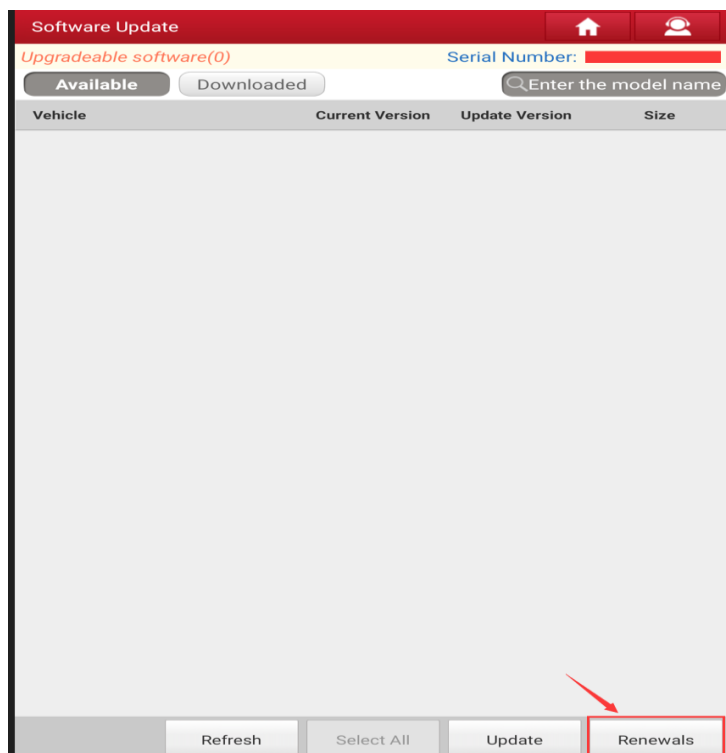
Software Update

Upgradeable software(0)

Serial Number:

Available

Downloaded

Enter the model name

| Vehicle | Current Version | Update Version | Size |
|---|---|---|---|

Refresh

Select All

Update

Renewals